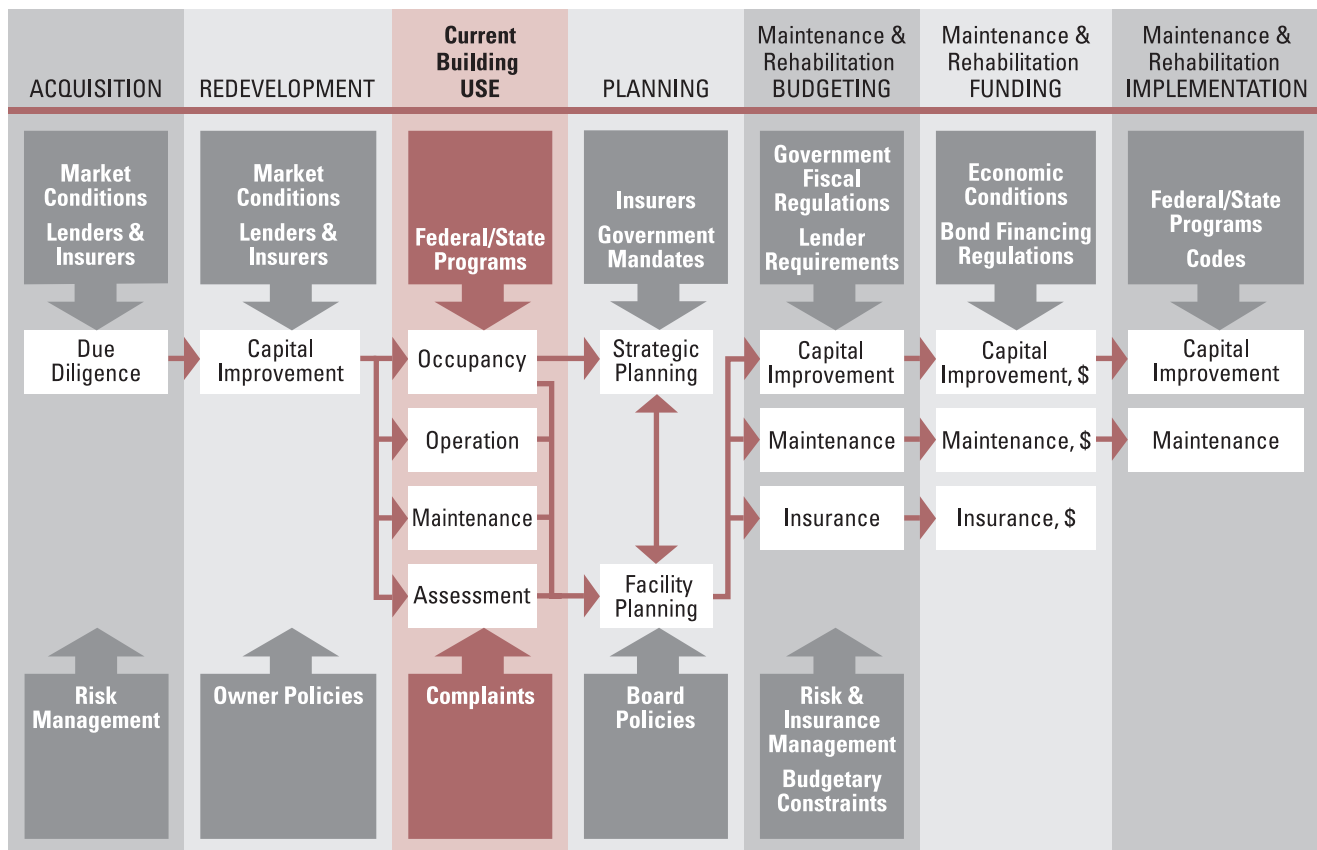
ACQUISITION

Market Conditions
Lenders & Insurers

Due Diligence

Risk Management

REDEVELOPMENT

Market Conditions
Lenders & Insurers

Capital Improvement

Owner Policies

Current Building USE

Federal/State Programs

Occupancy

Operation

Maintenance

Assessment

Complaints

PLANNING

Insurers
Government Mandates

Strategic Planning

Facility Planning

Board Policies

Maintenance & Rehabilitation BUDGETING

Government Fiscal Regulations
Lender Requirements

Capital Improvement

Maintenance

Insurance

Risk & Insurance Management
Budgetary Constraints

Maintenance & Rehabilitation FUNDING

Economic Conditions
Bond Financing Regulations

Capital Improvement, $

Maintenance, $

Insurance, $

Maintenance & Rehabilitation IMPLEMENTATION

Federal/State Programs
Codes

Capital Improvement

Maintenance